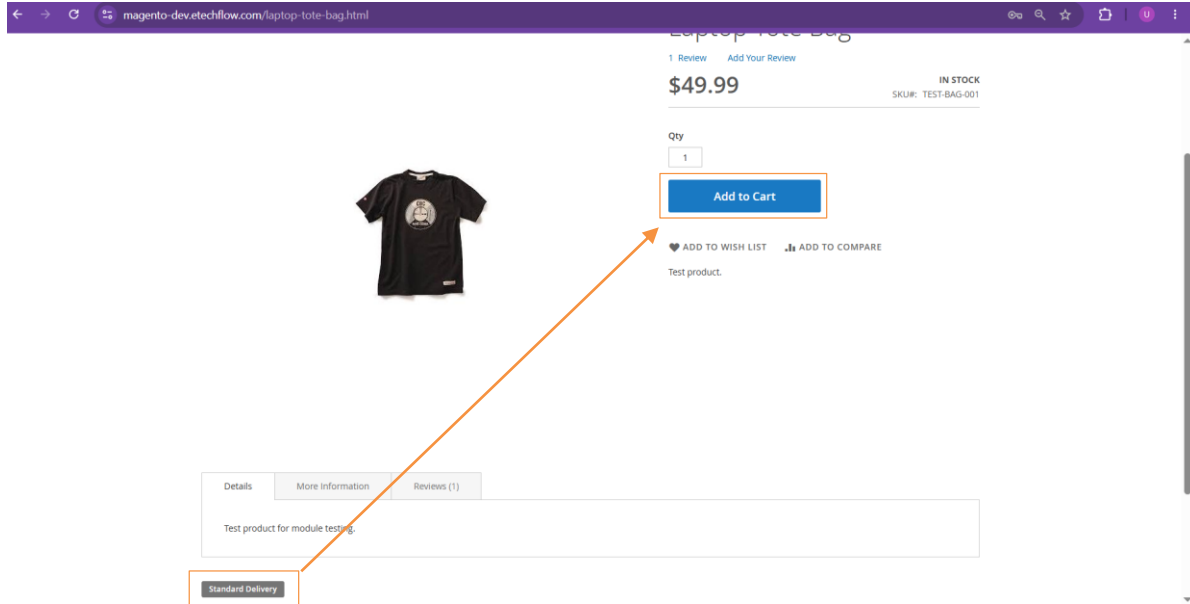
magento-dev.etechflow.com/laptop-tote-bag.html

U

Laptop Tote Bag

1 Review Add Your Review

$49.99

IN STOCK

SKU#: TEST-BAG-001

Qty

1

Add to Cart

ADD TO WISH LIST ADD TO COMPARE

Test product.

Details More Information Reviews (1)

Test product for module testing.

Standard Delivery